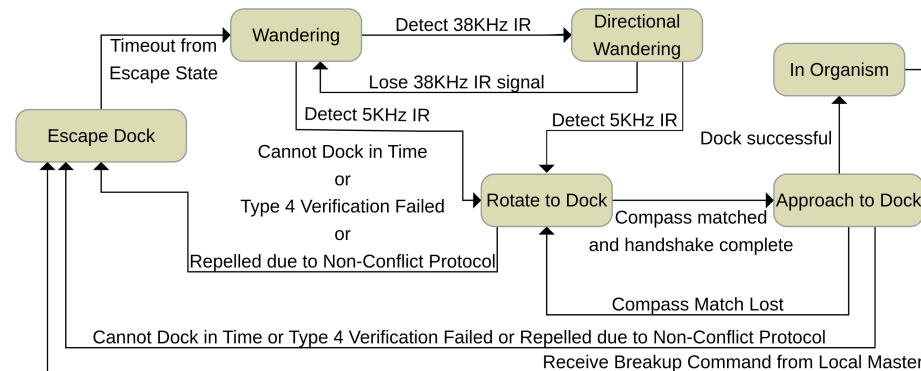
Wandering

Detect 38KHz IR

Directional Wandering

Timeout from Escape State

Lose 38KHz IR signal

In Organism

Escape Dock

Detect 5KHz IR

Detect 5KHz IR

Dock successful

Cannot Dock in Time or Type 4 Verification Failed or Repelled due to Non-Conflict Protocol

Rotate to Dock

Approach to Dock

Compass matched and handshake complete

Compass Match Lost

Cannot Dock in Time or Type 4 Verification Failed or Repelled due to Non-Conflict Protocol

Receive Breakup Command from Local Master